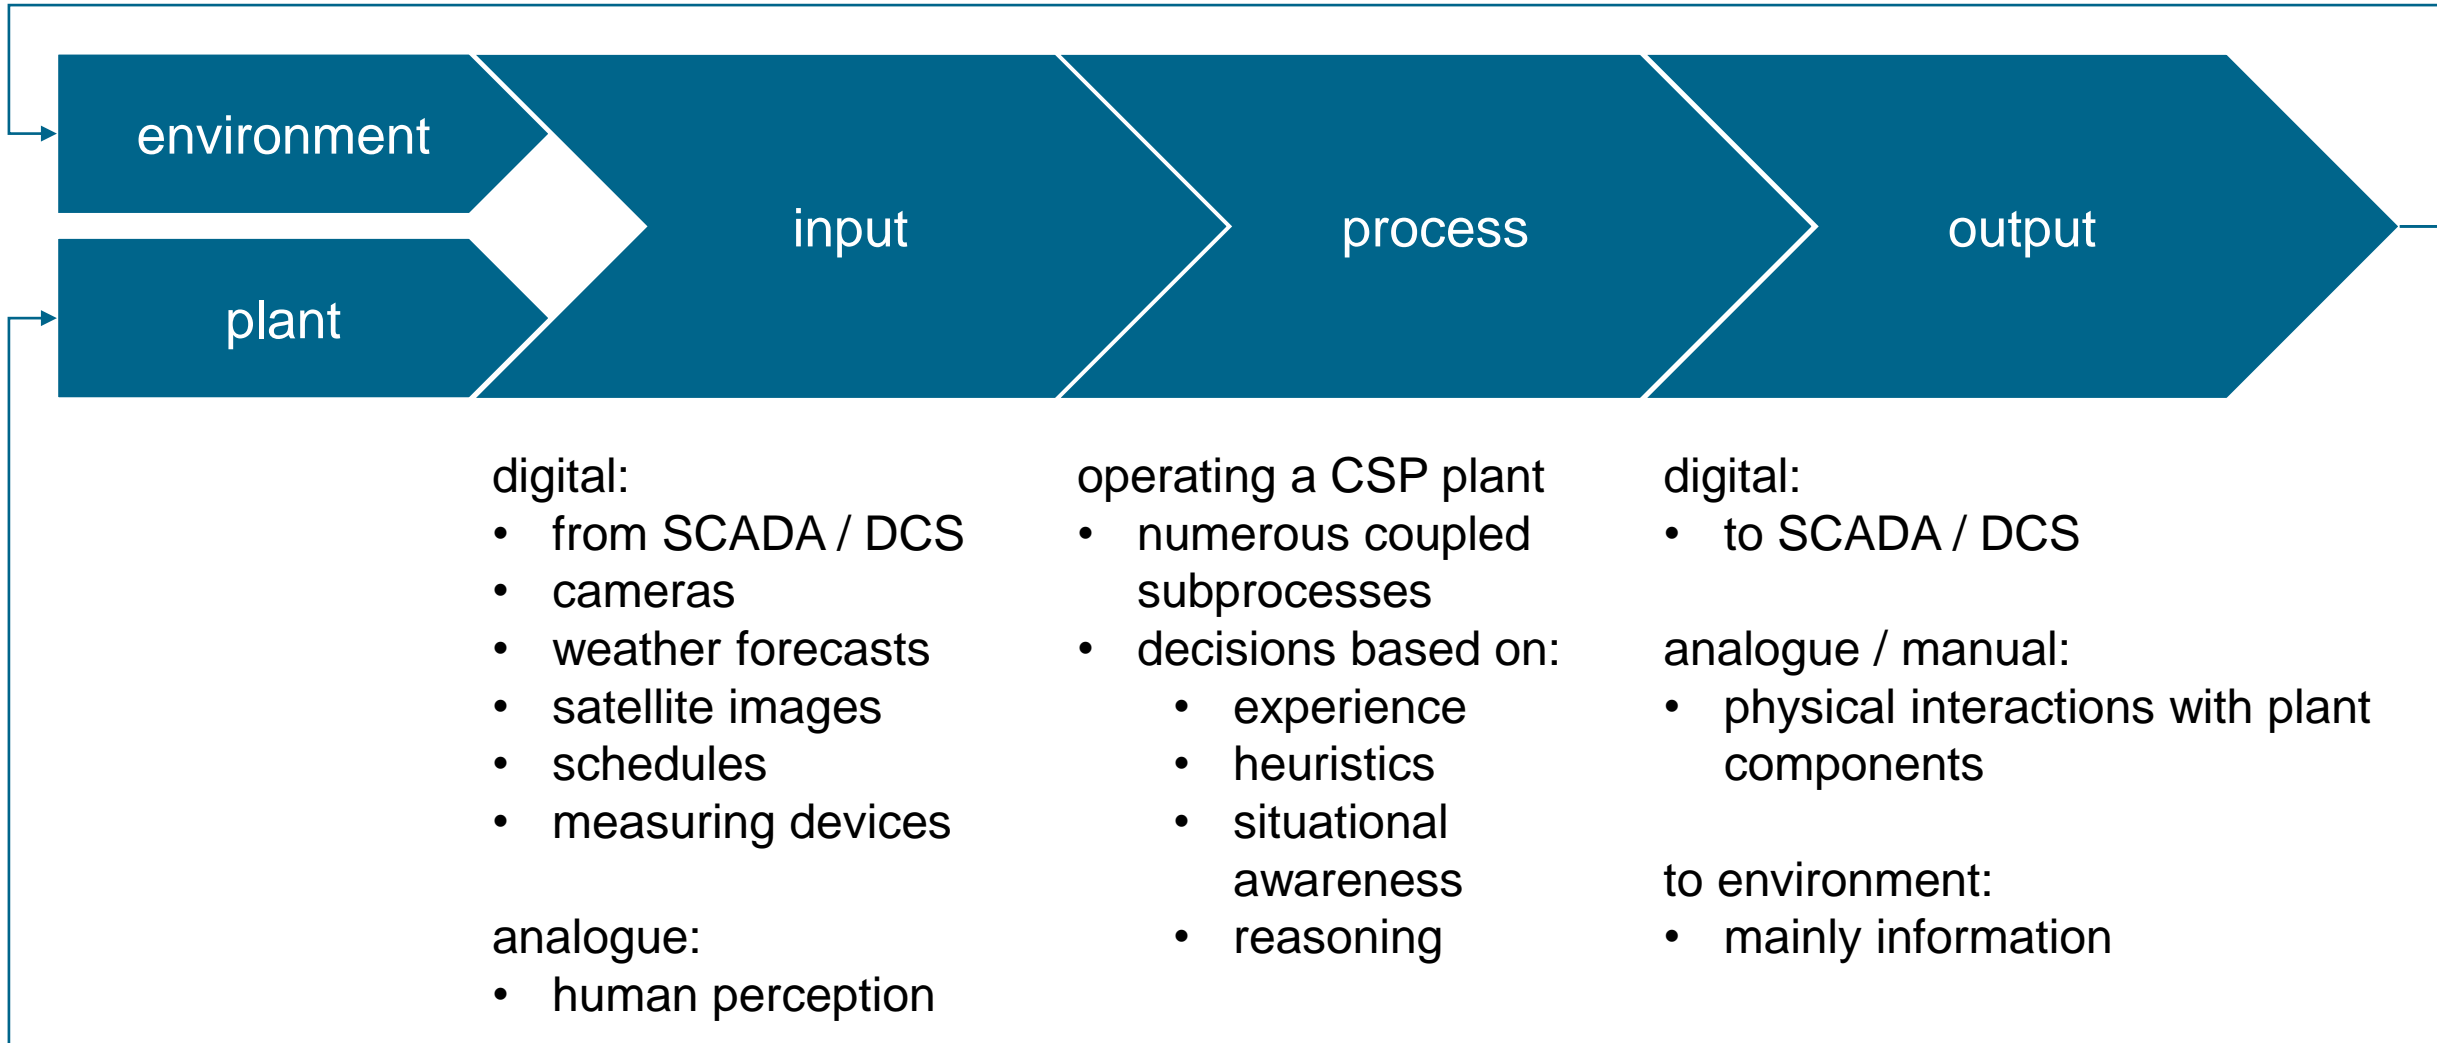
environment

plant

input

process

output

digital:
- from SCADA / DCS
- cameras
- weather forecasts
- satellite images
- schedules
- measuring devices

analogue:
- human perception

operating a CSP plant
- numerous coupled subprocesses
- decisions based on:
  - experience
  - heuristics
  - situational awareness
  - reasoning

digital:
- to SCADA / DCS

analogue / manual:
- physical interactions with plant components

to environment:
- mainly information